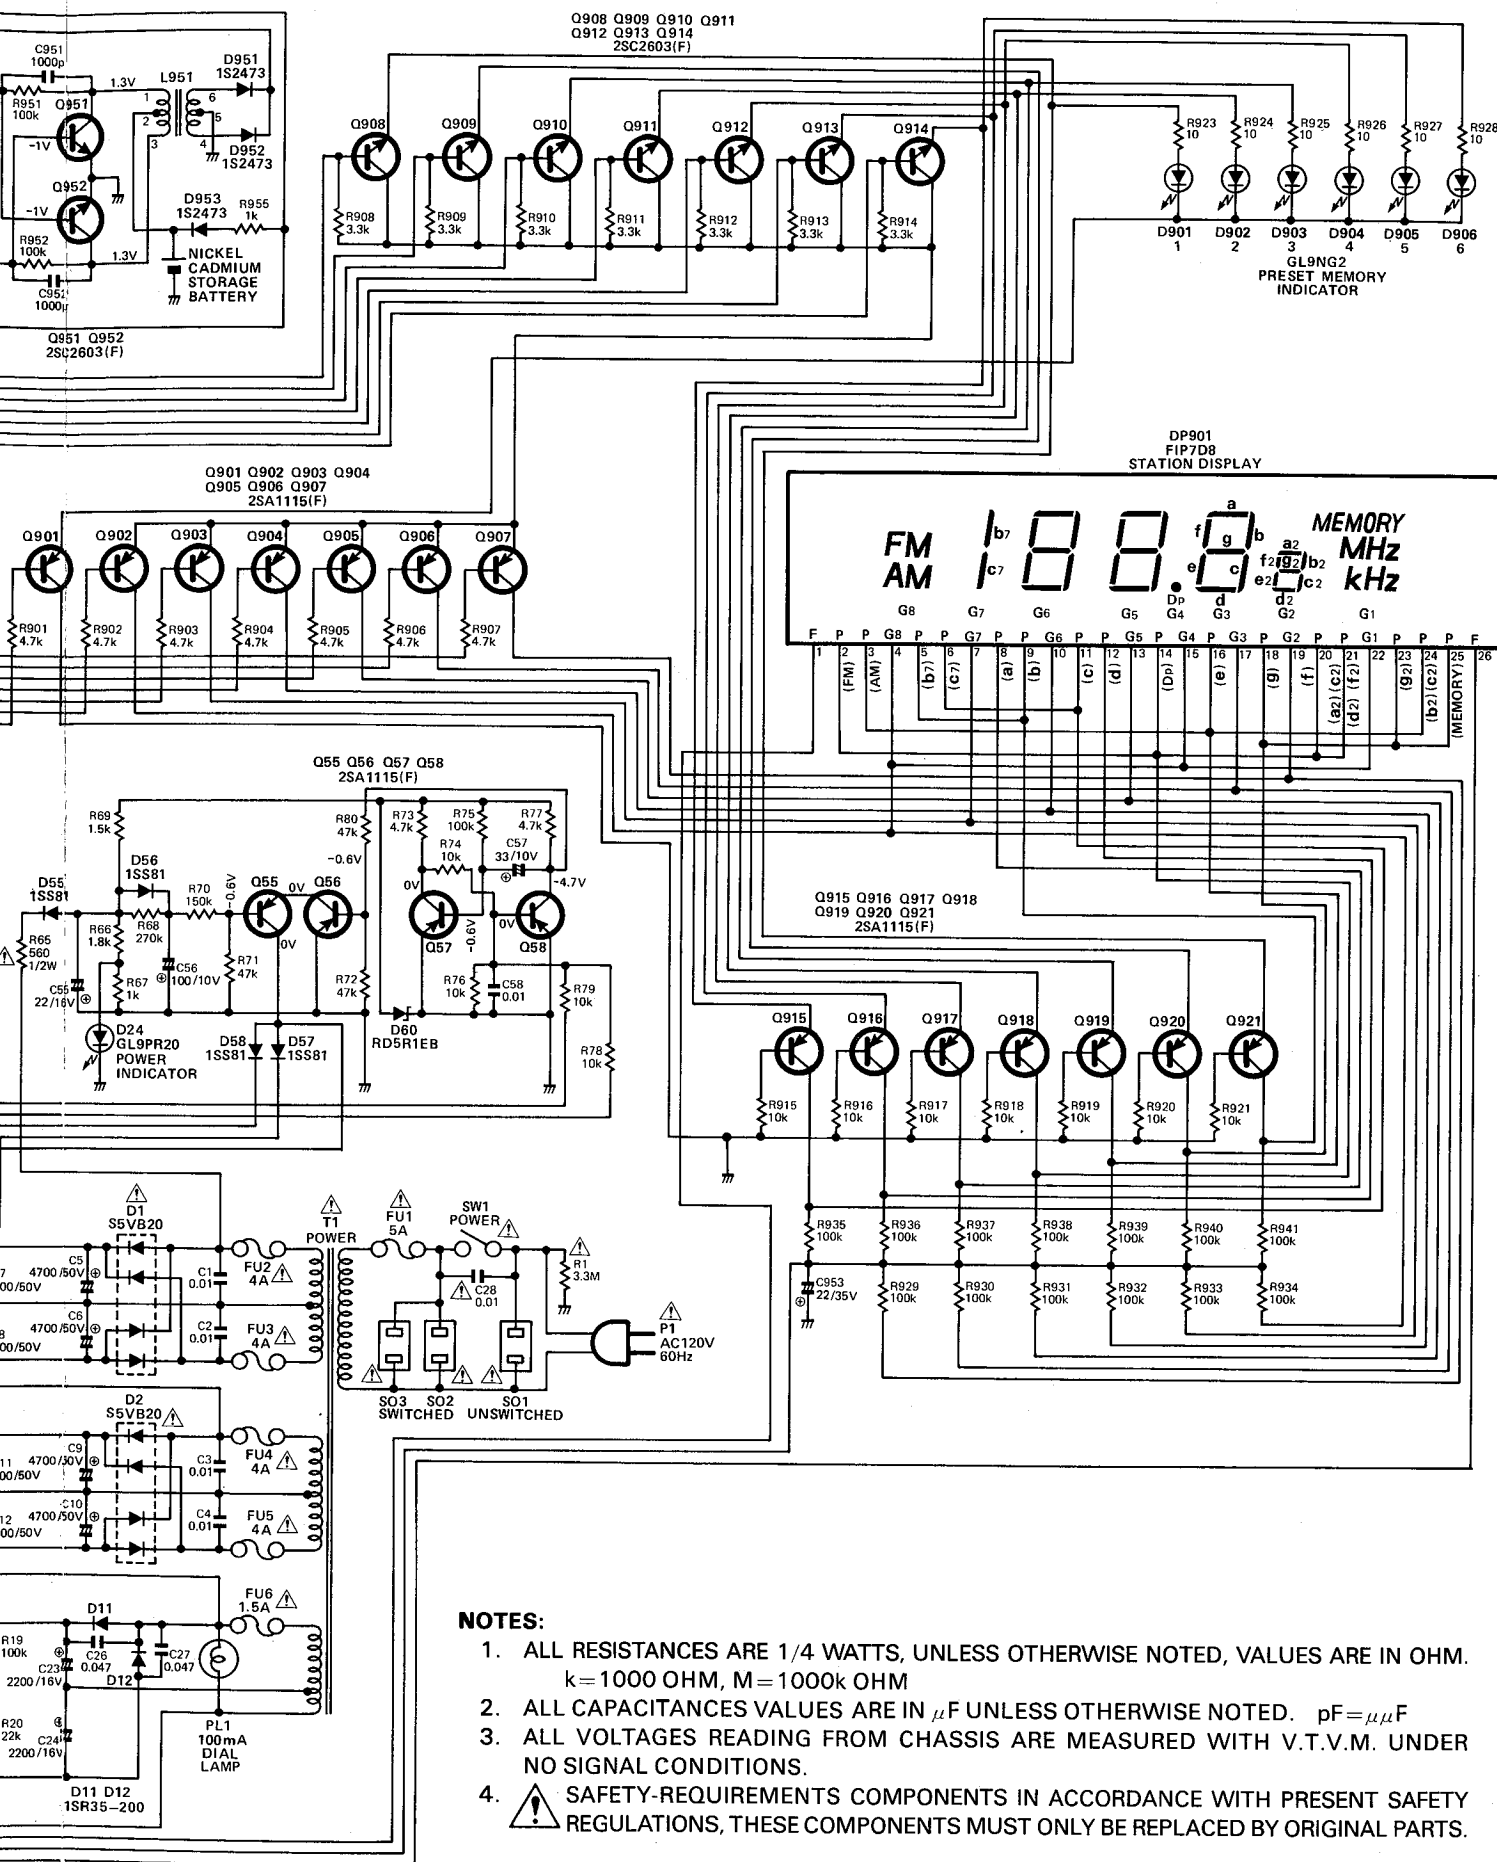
Q908 Q909 Q910 Q911
Q912 Q913 Q914
2SC2603(F)

C951
1000p
1.3V
L951
D951
1S2473
R951
100k
Q951
-1V
1
2
3
6
5
4
D952
1S2473
Q952
-1V
D953
1S2473
R955
1k
R952
100k
1.3V
NICKEL
CADMIUM
STORAGE
BATTERY
C952
1000p
Q951 Q952
2SC2603(F)

Q908 Q909 Q910 Q911 Q912 Q913 Q914
R908 3.3k
R909 3.3k
R910 3.3k
R911 3.3k
R912 3.3k
R913 3.3k
R914 3.3k

R923 10
R924 10
R925 10
R926 10
R927 10
R928 10
D901 1
D902 2
D903 3
D904 4
D905 5
D906 6
GL9NG2
PRESET MEMORY
INDICATOR

DP901
FIP7D8
STATION DISPLAY

Q901 Q902 Q903 Q904
Q905 Q906 Q907
2SA1115(F)

Q901 Q902 Q903 Q904 Q905 Q906 Q907
R901 4.7k
R902 4.7k
R903 4.7k
R904 4.7k
R905 4.7k
R906 4.7k
R907 4.7k

FM
AM
b7
c7
a
f
g
b
e
c
d
Dp
f2
g2
b2
a2
e2
c2
d2
MEMORY
MHz
kHz
G8 G7 G6 G5 G4 G3 G2 G1
F P P G8 P P G7 P P G6 P P G5 P G4 P G3 P G2 P P G1 P P P F
1 2 3 4 5 6 7 8 9 10 11 12 13 14 15 16 17 18 19 20 21 22 23 24 25 26
(FM) (AM) (b7) (c7) (a) (b) (c) (d) (Dp) (e) (g) (f) (a2) (c2) (d2) (f2) (g2) (b2) (c2) (MEMORY)

Q55 Q56 Q57 Q58
2SA1115(F)
R69 1.5k
R80 47k
R73 4.7k
R75 100k
R77 4.7k
R74 10k
C57 33/10V
-0.6V
-4.7V
D56
1SS81
D55
1SS81
R70 150k
-0.6V
Q55
0V
Q56
0V
R68 270k
R66 1.8k
R65 560 1/2W
C55 22/16V
C56 100/10V
R71 47k
0V
Q57
-0.6V
Q58
R67 1k
R72 47k
R76 10k
C58 0.01
R79 10k
D24
GL9PR20
POWER
INDICATOR
D58 1SS81
D57 1SS81
D60 RD5R1EB
R78 10k

Q915 Q916 Q917 Q918
Q919 Q920 Q921
2SA1115(F)
Q915 Q916 Q917 Q918 Q919 Q920 Q921
R915 10k
R916 10k
R917 10k
R918 10k
R919 10k
R920 10k
R921 10k
R935 100k
R936 100k
R937 100k
R938 100k
R939 100k
R940 100k
R941 100k
C953 22/35V
R929 100k
R930 100k
R931 100k
R932 100k
R933 100k
R934 100k

D1
S5VB20
C5 4700/50V
C6 4700/50V
00/50V
00/50V
C1 0.01
C2 0.01
FU2 4A
FU3 4A
T1
POWER
FU1
5A
SW1
POWER
C28 0.01
R1 3.3M
P1
AC120V
60Hz
SO3 SO2
SWITCHED
SO1
UNSWITCHED

D2
S5VB20
C9 4700/50V
C10 4700/50V
11 00/50V
12 00/50V
C3 0.01
C4 0.01
FU4 4A
FU5 4A

D11
FU6 1.5A
R19 100k
C26 0.047
C27 0.047
C23 2200/16V
D12
R20 22k
C24 2200/16V
PL1
100mA
DIAL
LAMP
D11 D12
1SR35−200

NOTES:
1. ALL RESISTANCES ARE 1/4 WATTS, UNLESS OTHERWISE NOTED, VALUES ARE IN OHM. k=1000 OHM, M=1000k OHM
2. ALL CAPACITANCES VALUES ARE IN $\mu$F UNLESS OTHERWISE NOTED. pF=$\mu\mu$F
3. ALL VOLTAGES READING FROM CHASSIS ARE MEASURED WITH V.T.V.M. UNDER NO SIGNAL CONDITIONS.
4. SAFETY-REQUIREMENTS COMPONENTS IN ACCORDANCE WITH PRESENT SAFETY REGULATIONS, THESE COMPONENTS MUST ONLY BE REPLACED BY ORIGINAL PARTS.